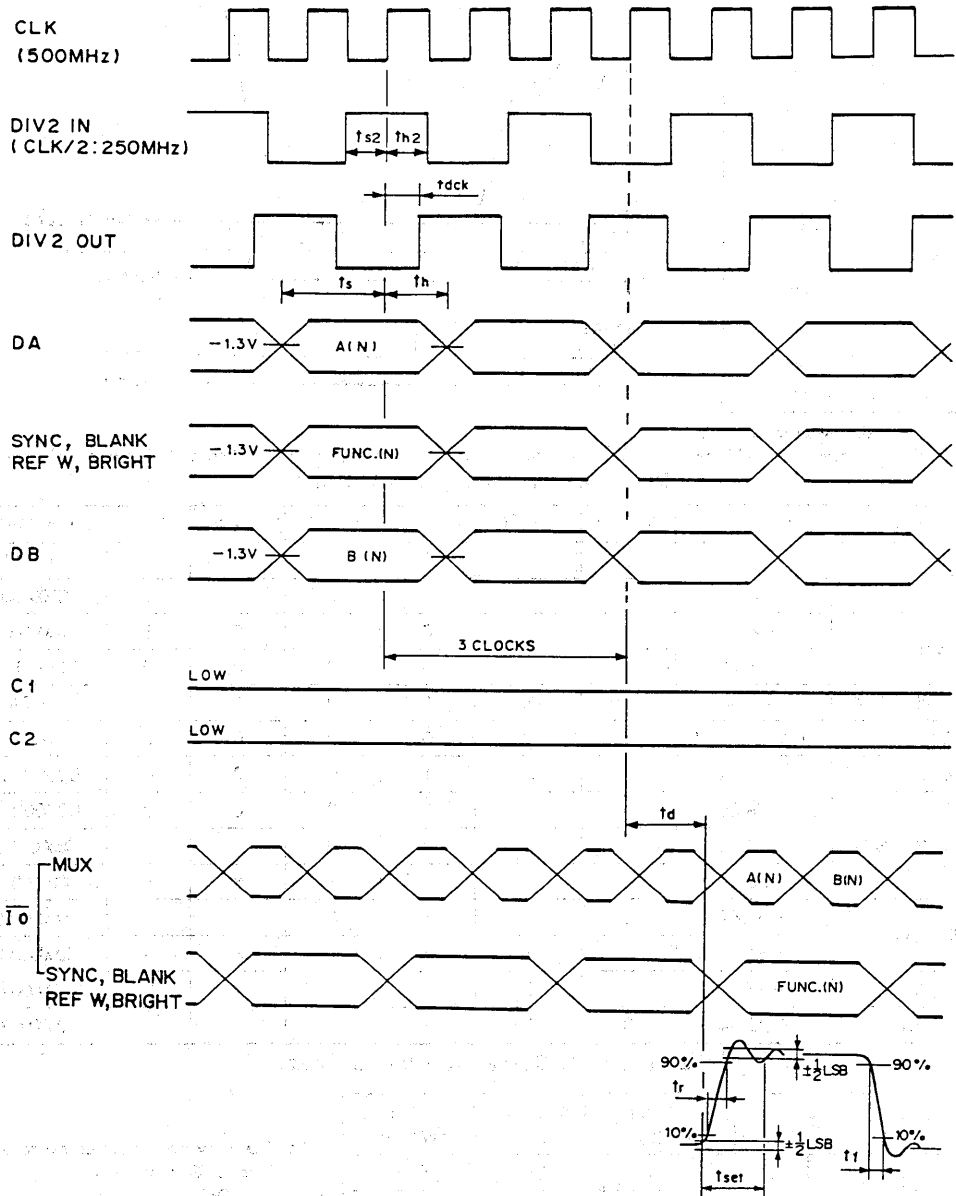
CLK
(500MHz)

DIV2 IN
(CLK/2:250MHz)

ts2
th2

tdck

DIV2 OUT

ts
th

DA

−1.3V
A(N)

SYNC, BLANK
REF W, BRIGHT

−1.3V
FUNC.(N)

DB

−1.3V
B(N)

3 CLOCKS

C1
LOW

C2
LOW

td

$\overline{Io}$

MUX

A(N)
B(N)

SYNC, BLANK
REF W, BRIGHT

FUNC.(N)

90%
$\pm\frac{1}{2}$LSB
90%
tr
10%
$\pm\frac{1}{2}$LSB
10%
tf
tset